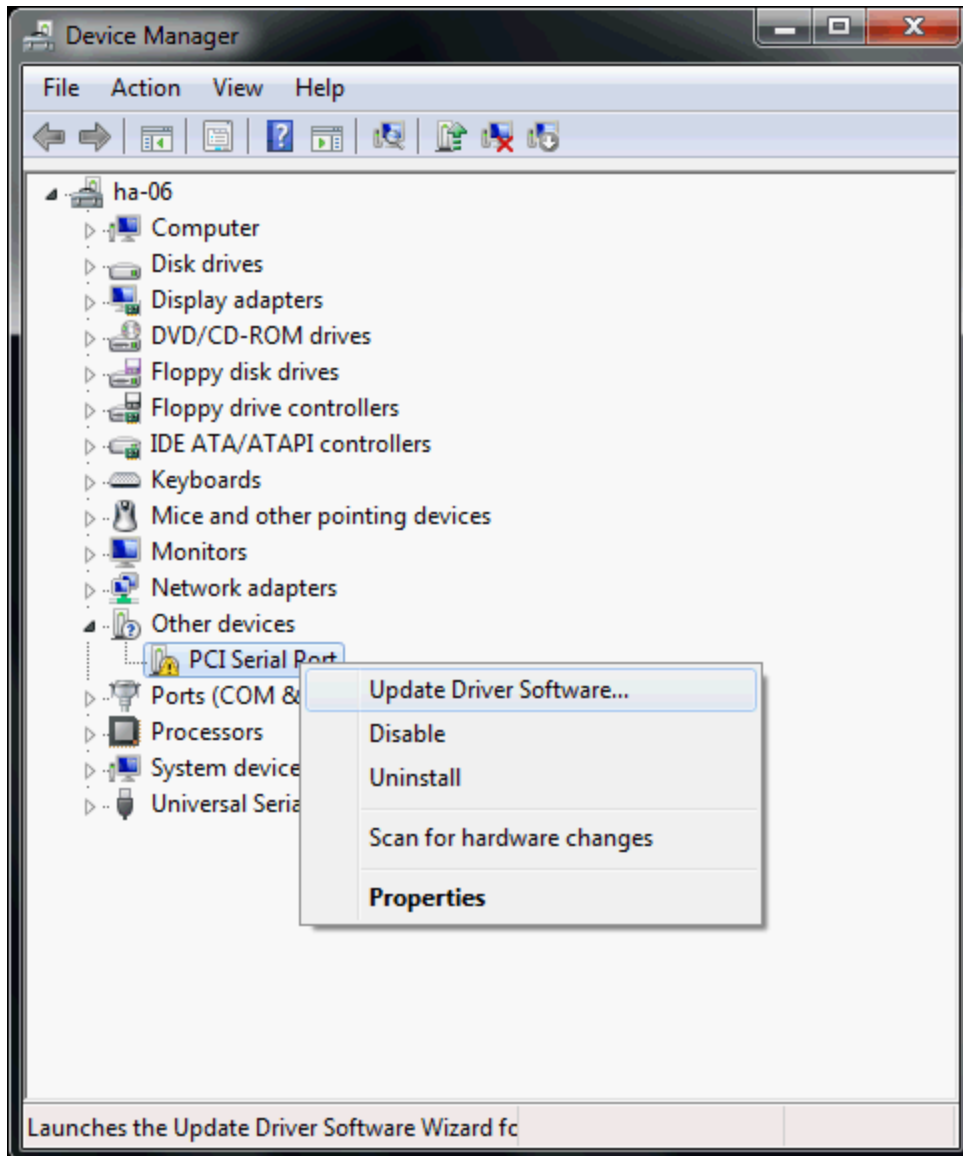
Device Manager

File Action View Help

ha-06
Computer
Disk drives
Display adapters
DVD/CD-ROM drives
Floppy disk drives
Floppy drive controllers
IDE ATA/ATAPI controllers
Keyboards
Mice and other pointing devices
Monitors
Network adapters
Other devices
PCI Serial Port
Ports (COM &
Processors
System device
Universal Seria

Update Driver Software...
Disable
Uninstall
Scan for hardware changes
Properties

Launches the Update Driver Software Wizard fc